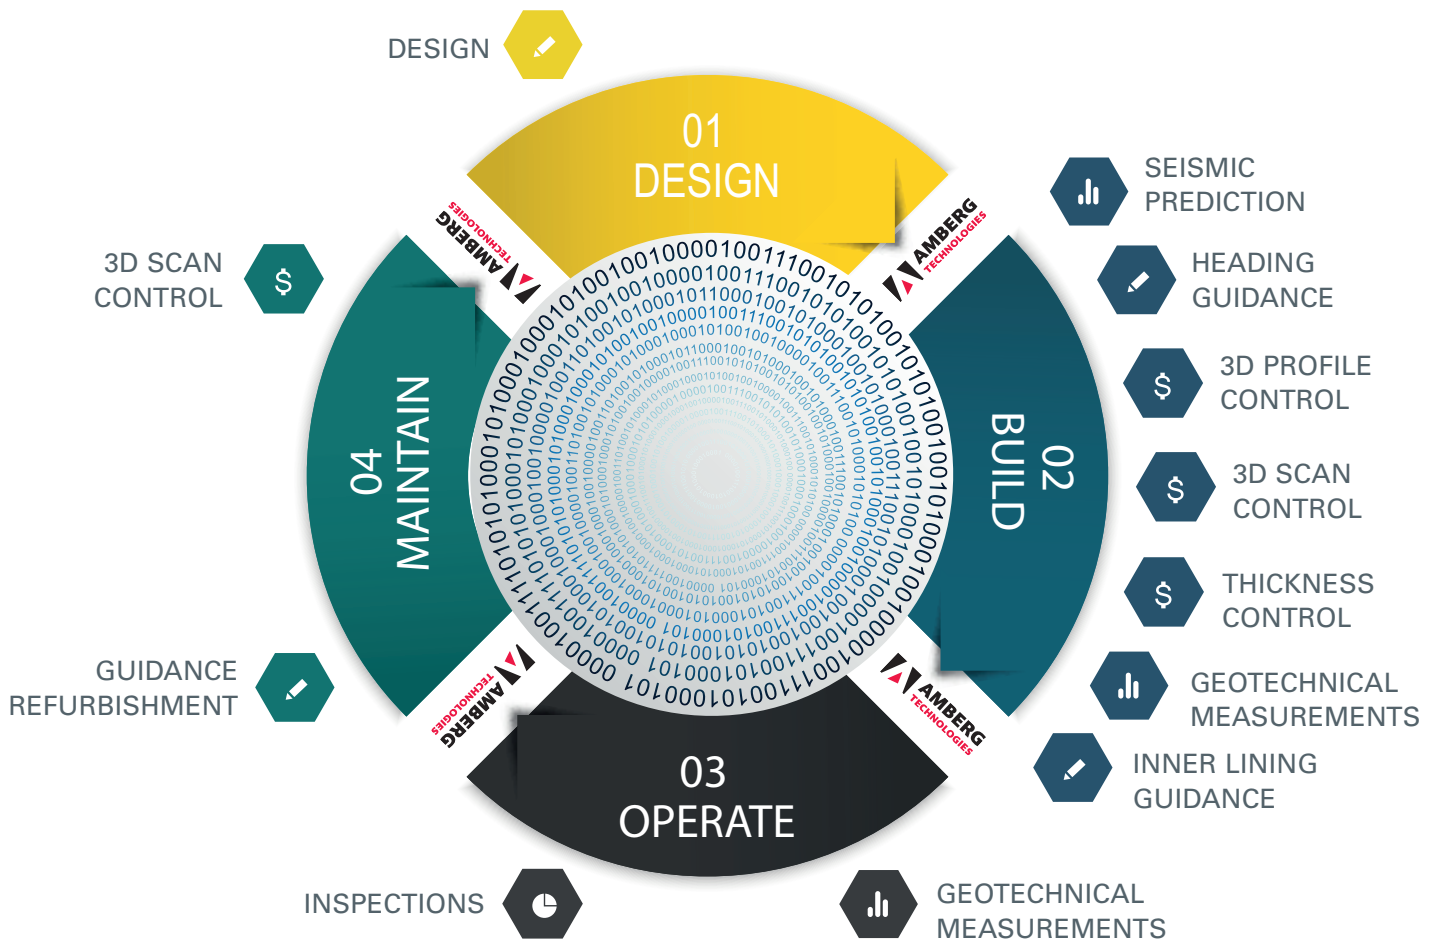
DESIGN

01
DESIGN

SEISMIC PREDICTION

HEADING GUIDANCE

3D PROFILE CONTROL

3D SCAN CONTROL

THICKNESS CONTROL

GEOTECHNICAL MEASUREMENTS

INNER LINING GUIDANCE

02
BUILD

03
OPERATE

GEOTECHNICAL MEASUREMENTS

INSPECTIONS

04
MAINTAIN

GUIDANCE REFURBISHMENT

3D SCAN CONTROL

AMBERG TECHNOLOGIES

AMBERG TECHNOLOGIES

AMBERG TECHNOLOGIES

AMBERG TECHNOLOGIES

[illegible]